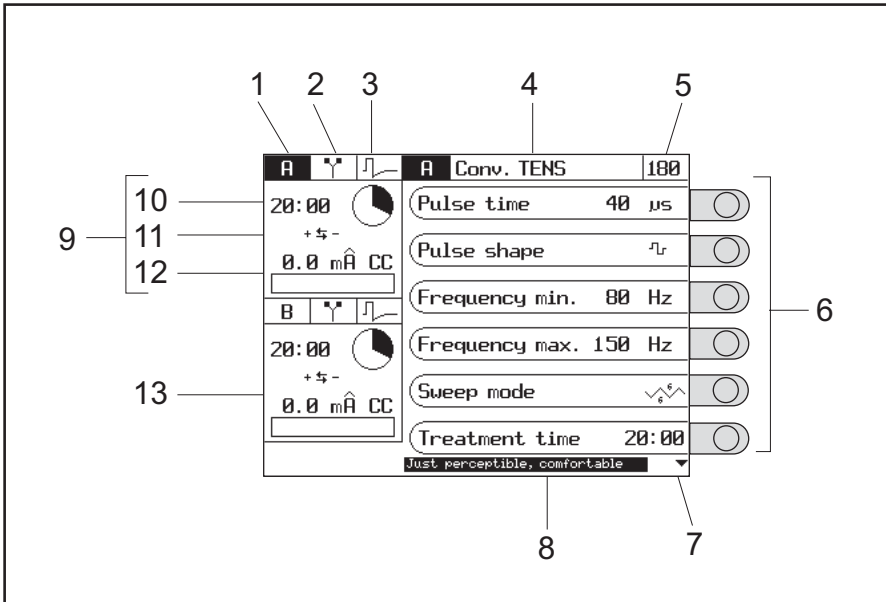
1 2 3 4 5

A | A Conv. TENS | 180

9
10 20:00
11 + ⇆ -
12 0.0 mÂ CC

B

13 20:00
+ ⇆ -
0.0 mÂ CC

Pulse time 40 µs
Pulse shape
Frequency min. 80 Hz
Frequency max. 150 Hz
Sweep mode
Treatment time 20:00

6

Just perceptible, comfortable

8 7